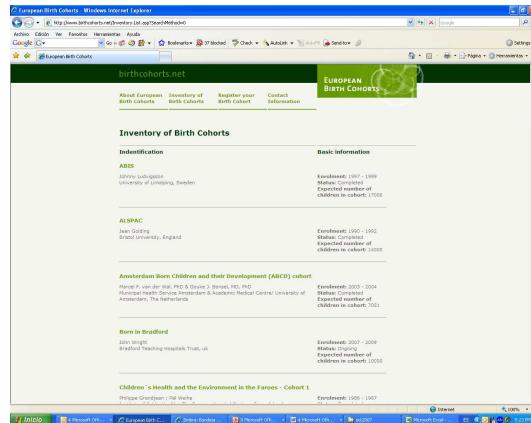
European Birth Cohorts - Windows Internet Explorer

http://www.birthcohorts.net/Inventory.List.asp?SearchMethod=0

Google

Archivo Edición Ver Favoritos Herramientas Ayuda

Google G- Go Bookmarks 37 blocked Check AutoLink AutoFill Send to Settings

European Birth Cohorts

Página Herramientas

birthcohorts.net

EUROPEAN BIRTH COHORTS

About European Birth Cohorts | Inventory of Birth Cohorts | Register your Birth Cohort | Contact Information

Inventory of Birth Cohorts

Indentification

Basic information

ABIS

Johnny Ludvigsson
University of Linköping, Sweden

Enrolment: 1997 - 1999
Status: Completed
Expected number of children in cohort: 17000

ALSPAC

Jean Golding
Bristol University, England

Enrolment: 1990 - 1992
Status: Completed
Expected number of children in cohort: 14000

Amsterdam Born Children and their Development (ABCD) cohort

Manon F. van der Wal, PhD & Gouke J. Bonsel, MD, PhD
Municipal Health Service Amsterdam & Academic Medical Centre/ University of Amsterdam, The Netherlands

Enrolment: 2003 - 2004
Status: Completed
Expected number of children in cohort: 7001

Born in Bradford

John Wright
Bradford Teaching Hospitals Trust, uk

Enrolment: 2007 - 2009
Status: Ongoing
Expected number of children in cohort: 10000

Children´s Health and the Environment in the Faroes - Cohort 1

Philippe Grandjean ; Pal Weihe

Enrolment: 1986 - 1987

Internet 100%

Inicio 4 Microsoft Offi... European Birth C... Zimbra: Bandeja ... 3 Microsoft Offi... 4 Microsoft Offi... ec2007 Microsoft Excel -